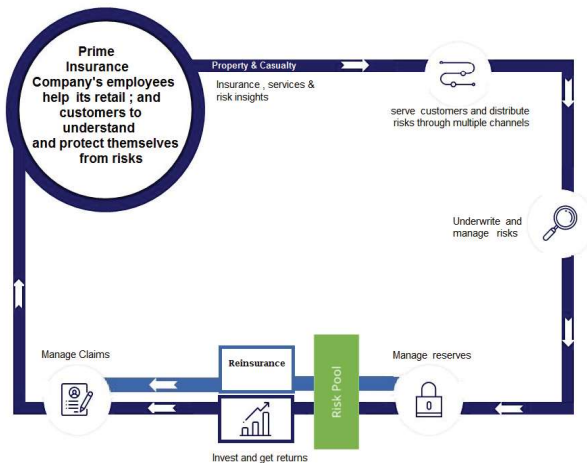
Prime Insurance Company's employees help its retail ; and customers to understand and protect themselves from risks

Property & Casualty

Insurance , services & risk insights

serve customers and distribute risks through multiple channels

Underwrite and manage risks

Manage reserves

Risk Pool

Reinsurance

Manage Claims

Invest and get returns